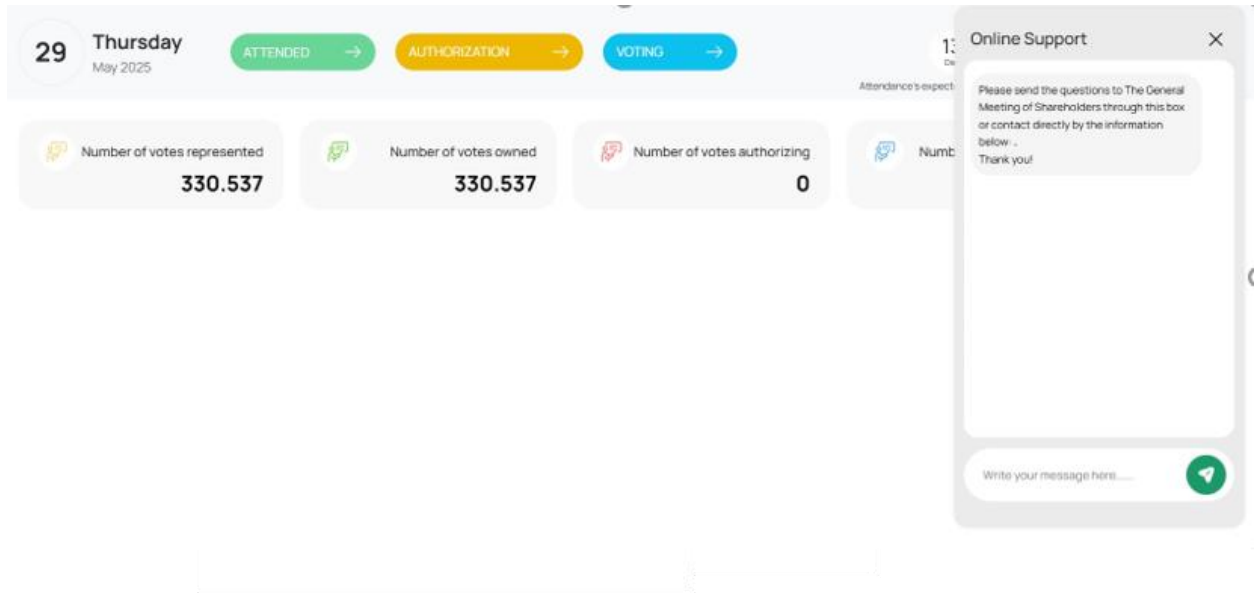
29 Thursday
May 2025

ATTENDED →

AUTHORIZATION →

VOTING →

1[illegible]
De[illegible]
Attendance's expect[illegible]

Number of votes represented
330.537

Number of votes owned
330.537

Number of votes authorizing
0

Numb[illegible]

Online Support ×

Please send the questions to The General Meeting of Shareholders through this box or contact directly by the information below .
Thank you!

Write your message here......